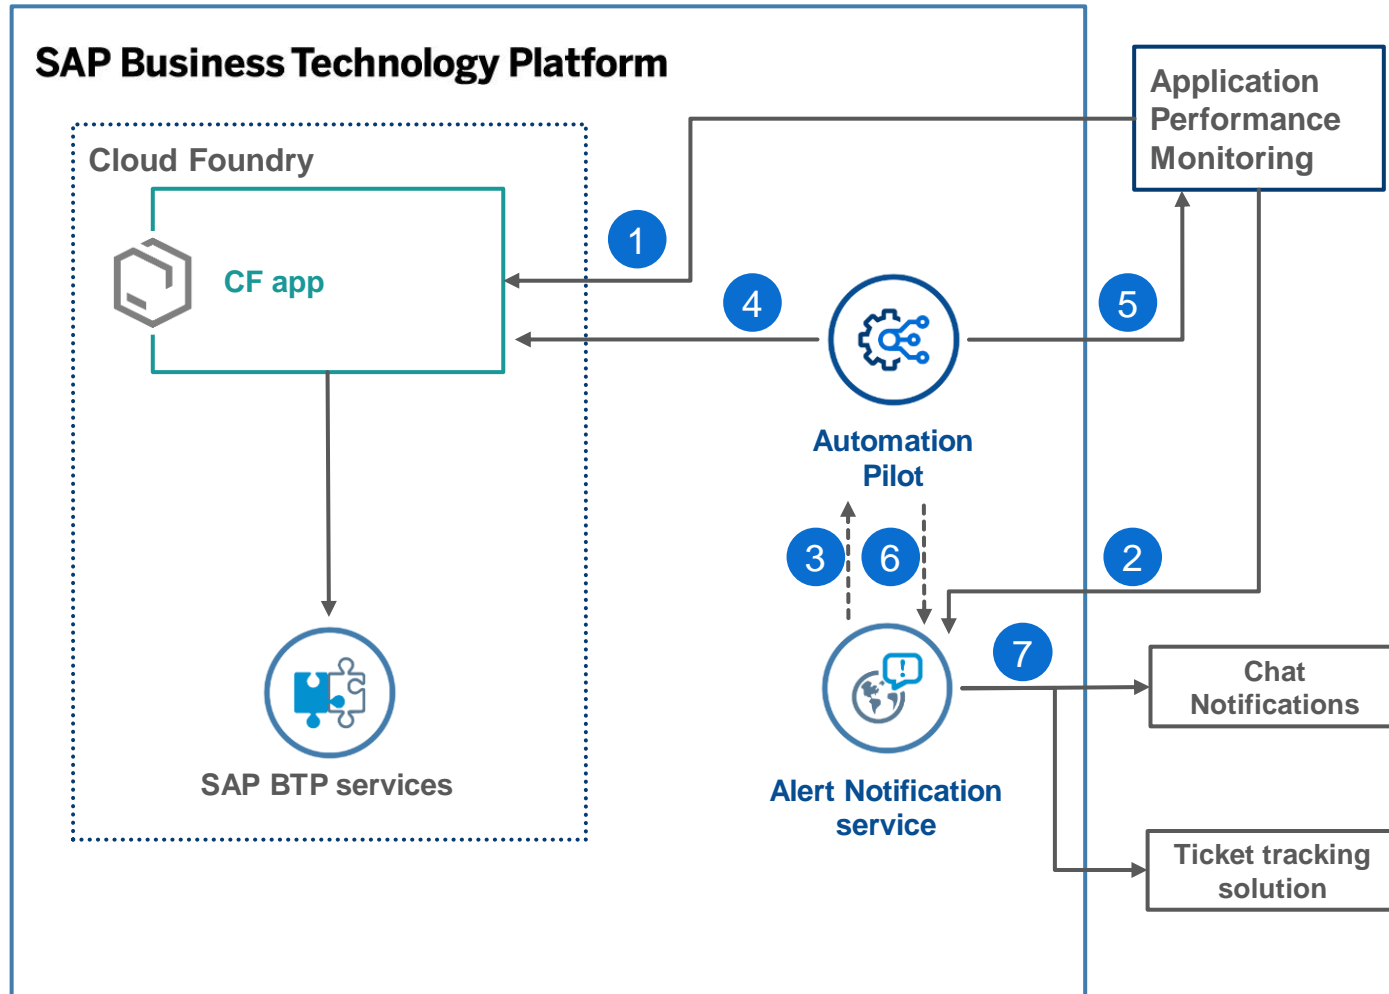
SAP Business Technology Platform

Application Performance Monitoring

Cloud Foundry

CF app

1

4

5

Automation Pilot

3

6

2

7

SAP BTP services

Alert Notification service

Chat Notifications

Ticket tracking solution